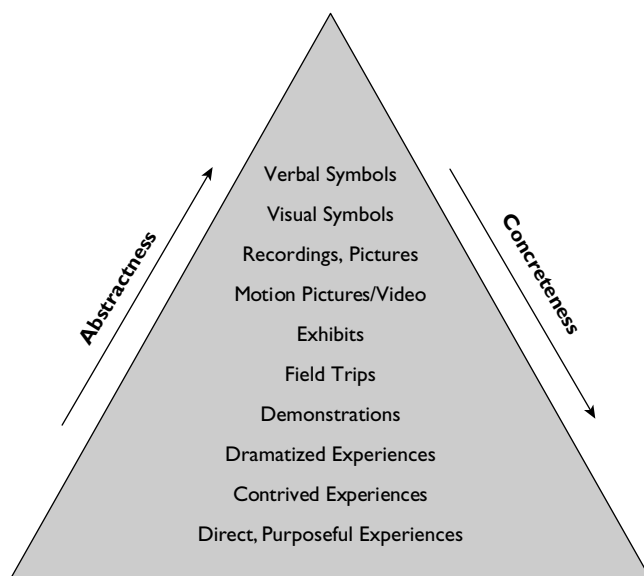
Abstractness

Verbal Symbols
Visual Symbols
Recordings, Pictures
Motion Pictures/Video
Exhibits
Field Trips
Demonstrations
Dramatized Experiences
Contrived Experiences
Direct, Purposeful Experiences

Concreteness